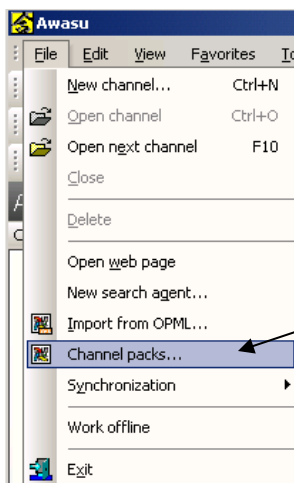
Awasu

File Edit View Favorites To

New channel... Ctrl+N
Open channel Ctrl+O
Open next channel F10
Close
Delete
Open web page
New search agent...
Import from OPML...
Channel packs...
Synchronization
Work offline
Exit